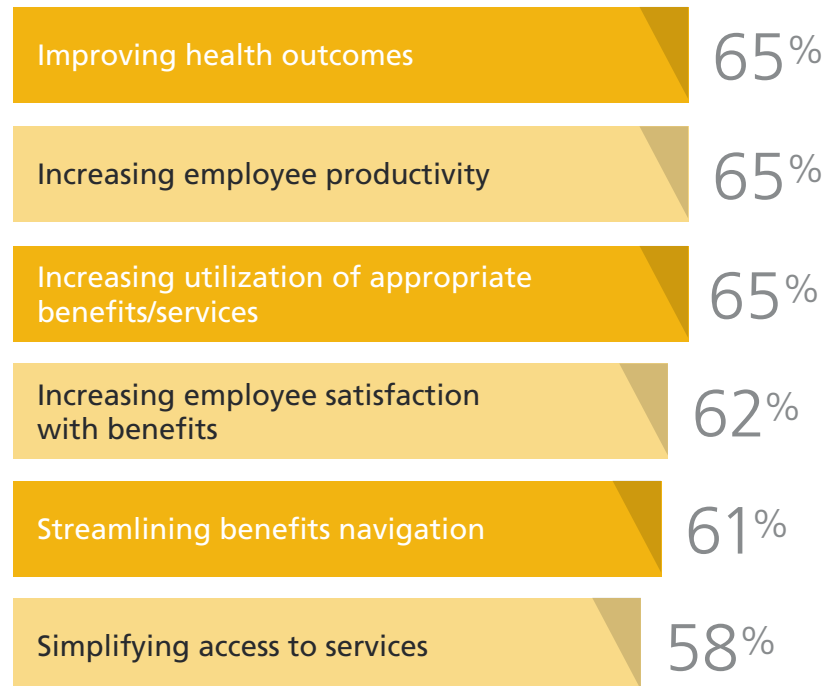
Improving health outcomes 65%

Increasing employee productivity 65%

Increasing utilization of appropriate benefits/services 65%

Increasing employee satisfaction with benefits 62%

Streamlining benefits navigation 61%

Simplifying access to services 58%